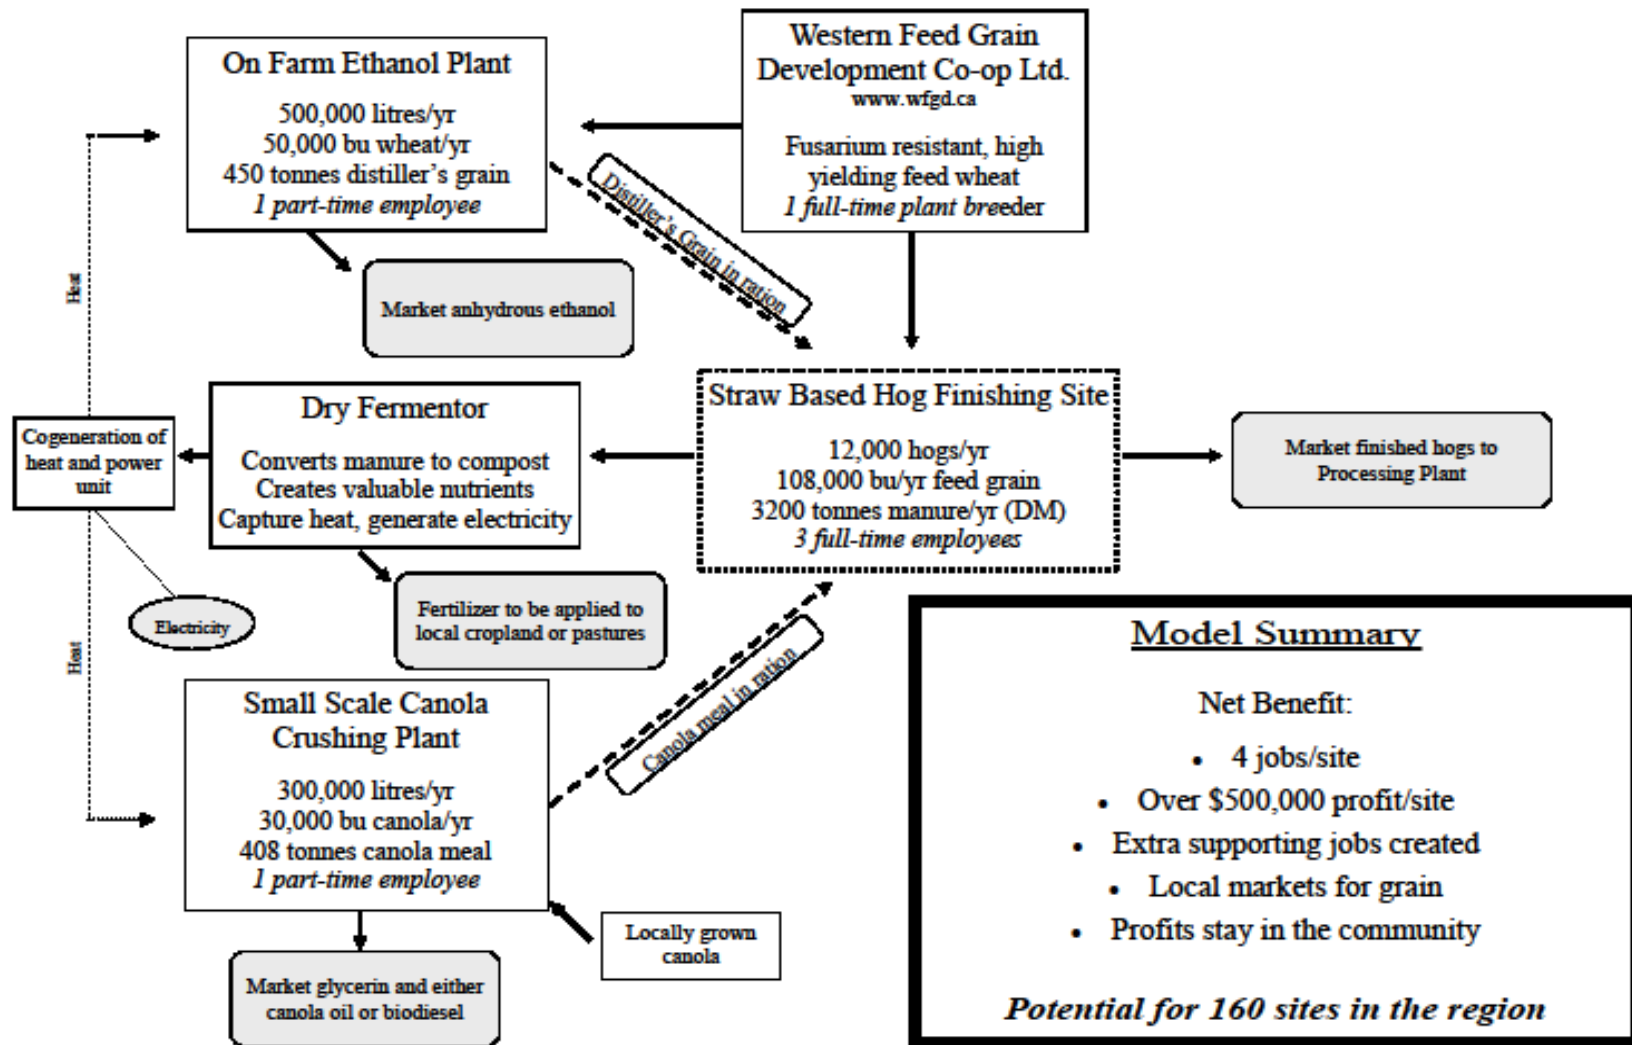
On Farm Ethanol Plant

500,000 litres/yr
50,000 bu wheat/yr
450 tonnes distiller's grain
*1 part-time employee*

Western Feed Grain Development Co-op Ltd.
www.wfgd.ca

Fusarium resistant, high yielding feed wheat
*1 full-time plant breeder*

Distiller's Grain in ration

Heat

Market anhydrous ethanol

Dry Fermentor

Converts manure to compost
Creates valuable nutrients
Capture heat, generate electricity

Straw Based Hog Finishing Site

12,000 hogs/yr
108,000 bu/yr feed grain
3200 tonnes manure/yr (DM)
*3 full-time employees*

Market finished hogs to Processing Plant

Cogeneration of heat and power unit

Electricity

Fertilizer to be applied to local cropland or pastures

Heat

Canola meal in ration

Small Scale Canola Crushing Plant

300,000 litres/yr
30,000 bu canola/yr
408 tonnes canola meal
*1 part-time employee*

Locally grown canola

Market glycerin and either canola oil or biodiesel

Model Summary

Net Benefit:

- 4 jobs/site
- Over \$500,000 profit/site
- Extra supporting jobs created
- Local markets for grain
- Profits stay in the community

*Potential for 160 sites in the region*